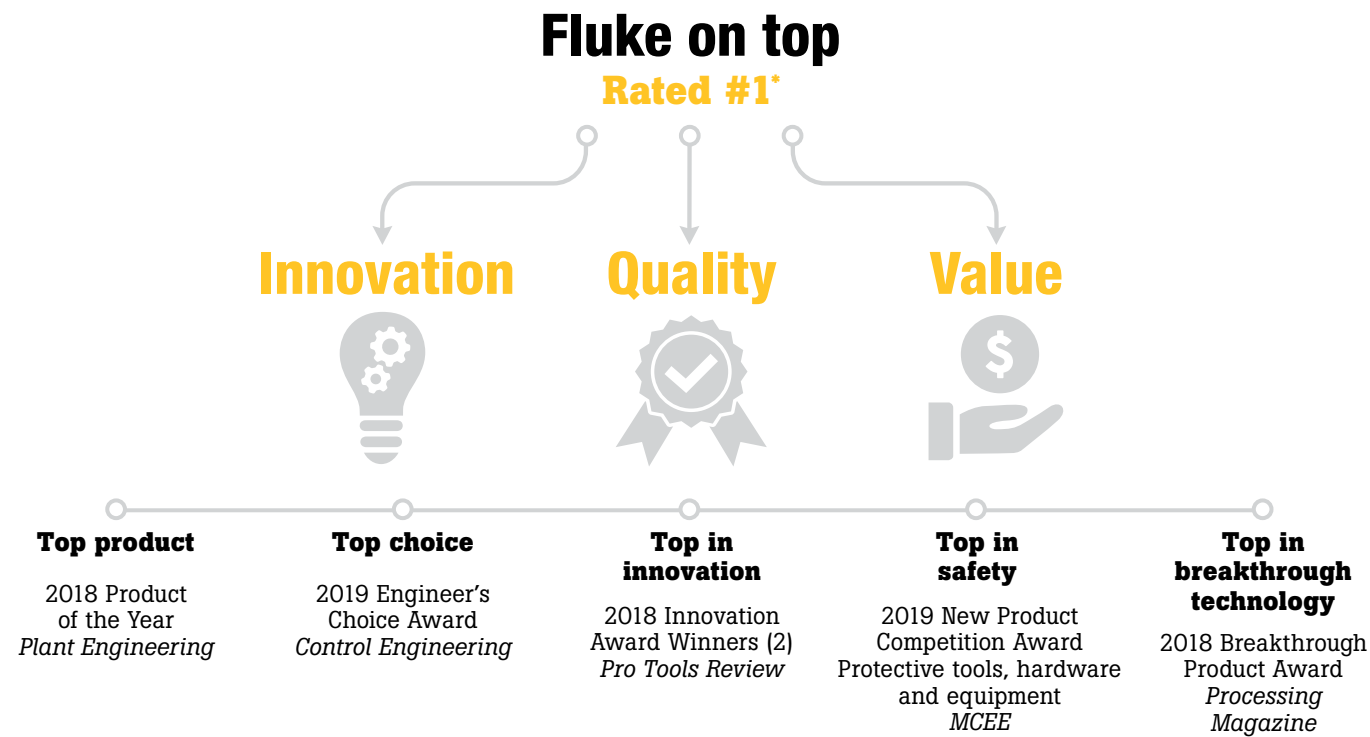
Fluke on top

Rated #1*

Innovation

Quality

Value

$

Top product

2018 Product of the Year
*Plant Engineering*

Top choice

2019 Engineer's Choice Award
*Control Engineering*

Top in innovation

2018 Innovation Award Winners (2)
*Pro Tools Review*

Top in safety

2019 New Product Competition Award
Protective tools, hardware and equipment
*MCEE*

Top in breakthrough technology

2018 Breakthrough Product Award
*Processing Magazine*